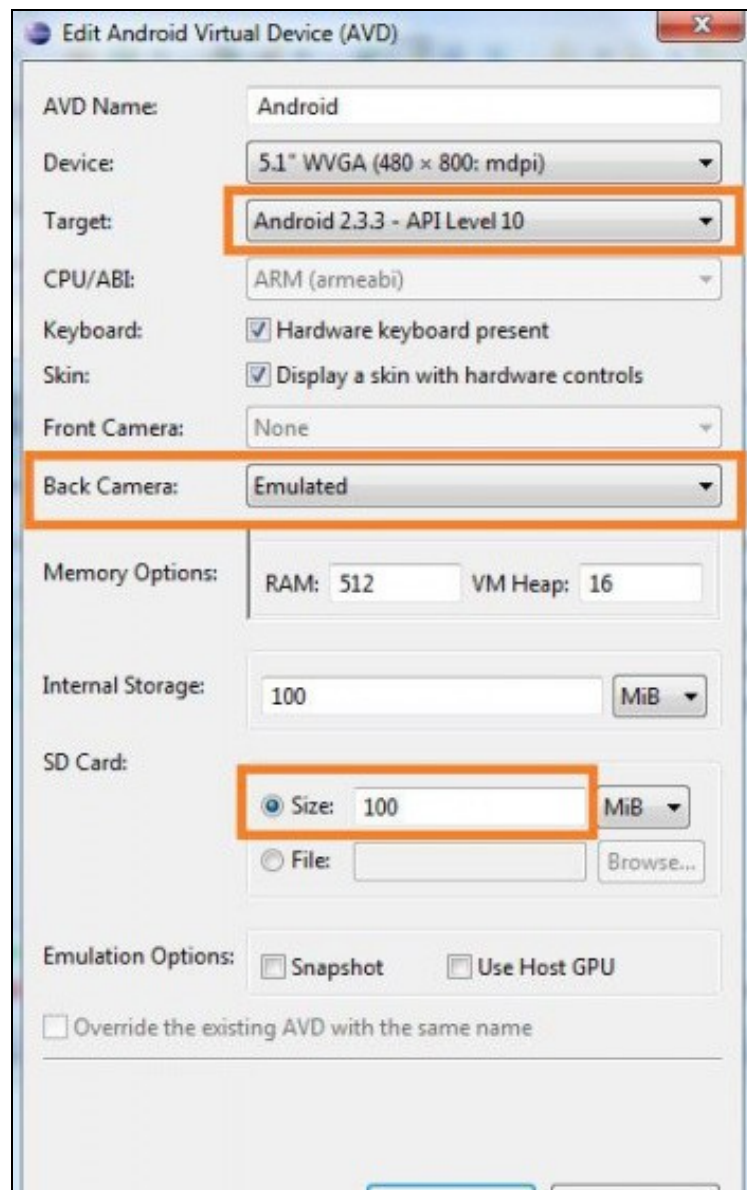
Edit Android Virtual Device (AVD)

x

AVD Name: Android

Device: 5.1" WVGA (480 × 800: mdpi)

Target: Android 2.3.3 - API Level 10

CPU/ABI: ARM (armeabi)

Keyboard: Hardware keyboard present

Skin: Display a skin with hardware controls

Front Camera: None

Back Camera: Emulated

Memory Options: RAM: 512 VM Heap: 16

Internal Storage: 100 MiB

SD Card:

Size: 100 MiB

File: Browse...

Emulation Options: Snapshot Use Host GPU

Override the existing AVD with the same name